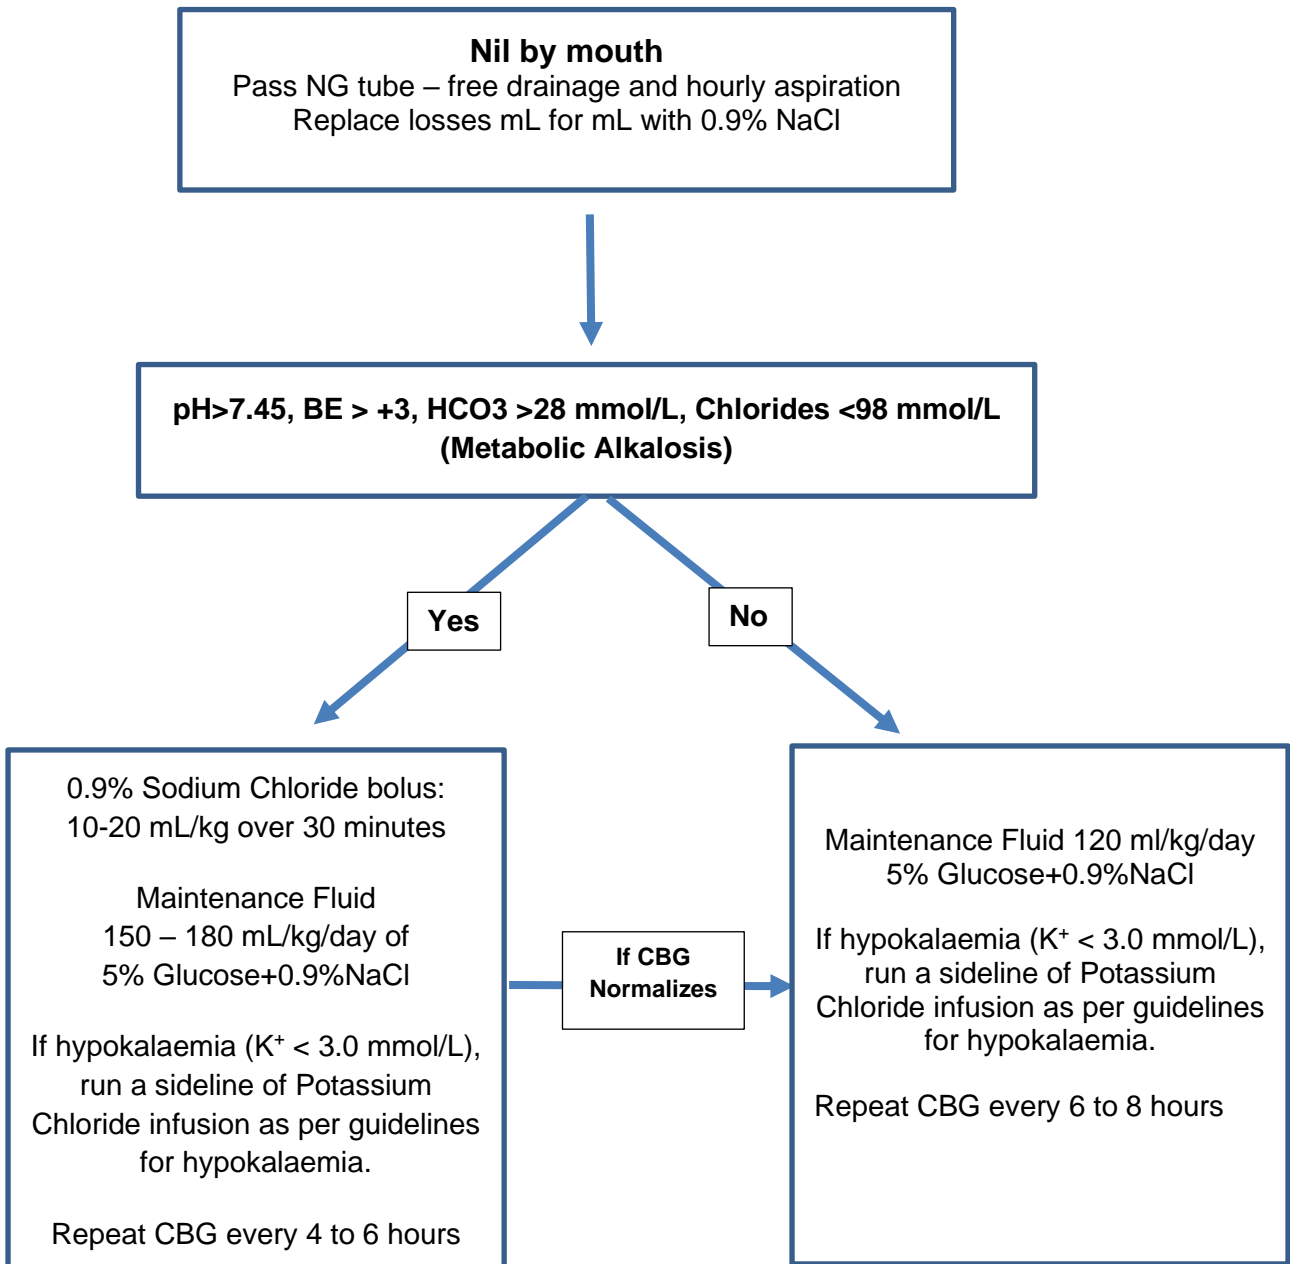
**Nil by mouth**
Pass NG tube – free drainage and hourly aspiration
Replace losses mL for mL with 0.9% NaCl

**pH>7.45, BE > +3, HCO3 >28 mmol/L, Chlorides <98 mmol/L (Metabolic Alkalosis)**

**Yes**

**No**

0.9% Sodium Chloride bolus: 10-20 mL/kg over 30 minutes

Maintenance Fluid 150 – 180 mL/kg/day of 5% Glucose+0.9%NaCl

If hypokalaemia ($K^+$ < 3.0 mmol/L), run a sideline of Potassium Chloride infusion as per guidelines for hypokalaemia.

Repeat CBG every 4 to 6 hours

**If CBG Normalizes**

Maintenance Fluid 120 ml/kg/day 5% Glucose+0.9%NaCl

If hypokalaemia ($K^+$ < 3.0 mmol/L), run a sideline of Potassium Chloride infusion as per guidelines for hypokalaemia.

Repeat CBG every 6 to 8 hours